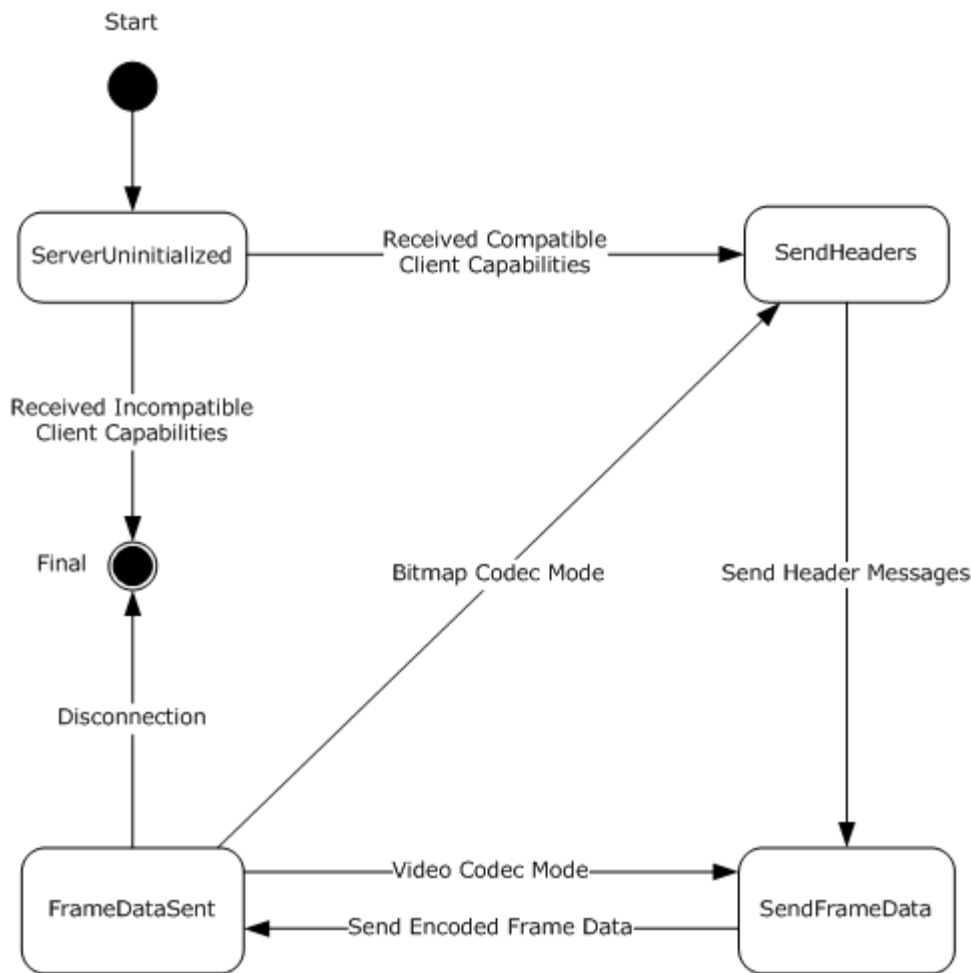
Start

ServerUninitialized

Received Compatible Client Capabilities

SendHeaders

Received Incompatible Client Capabilities

Final

Bitmap Codec Mode

Send Header Messages

Disconnection

FrameDataSent

Video Codec Mode

Send Encoded Frame Data

SendFrameData